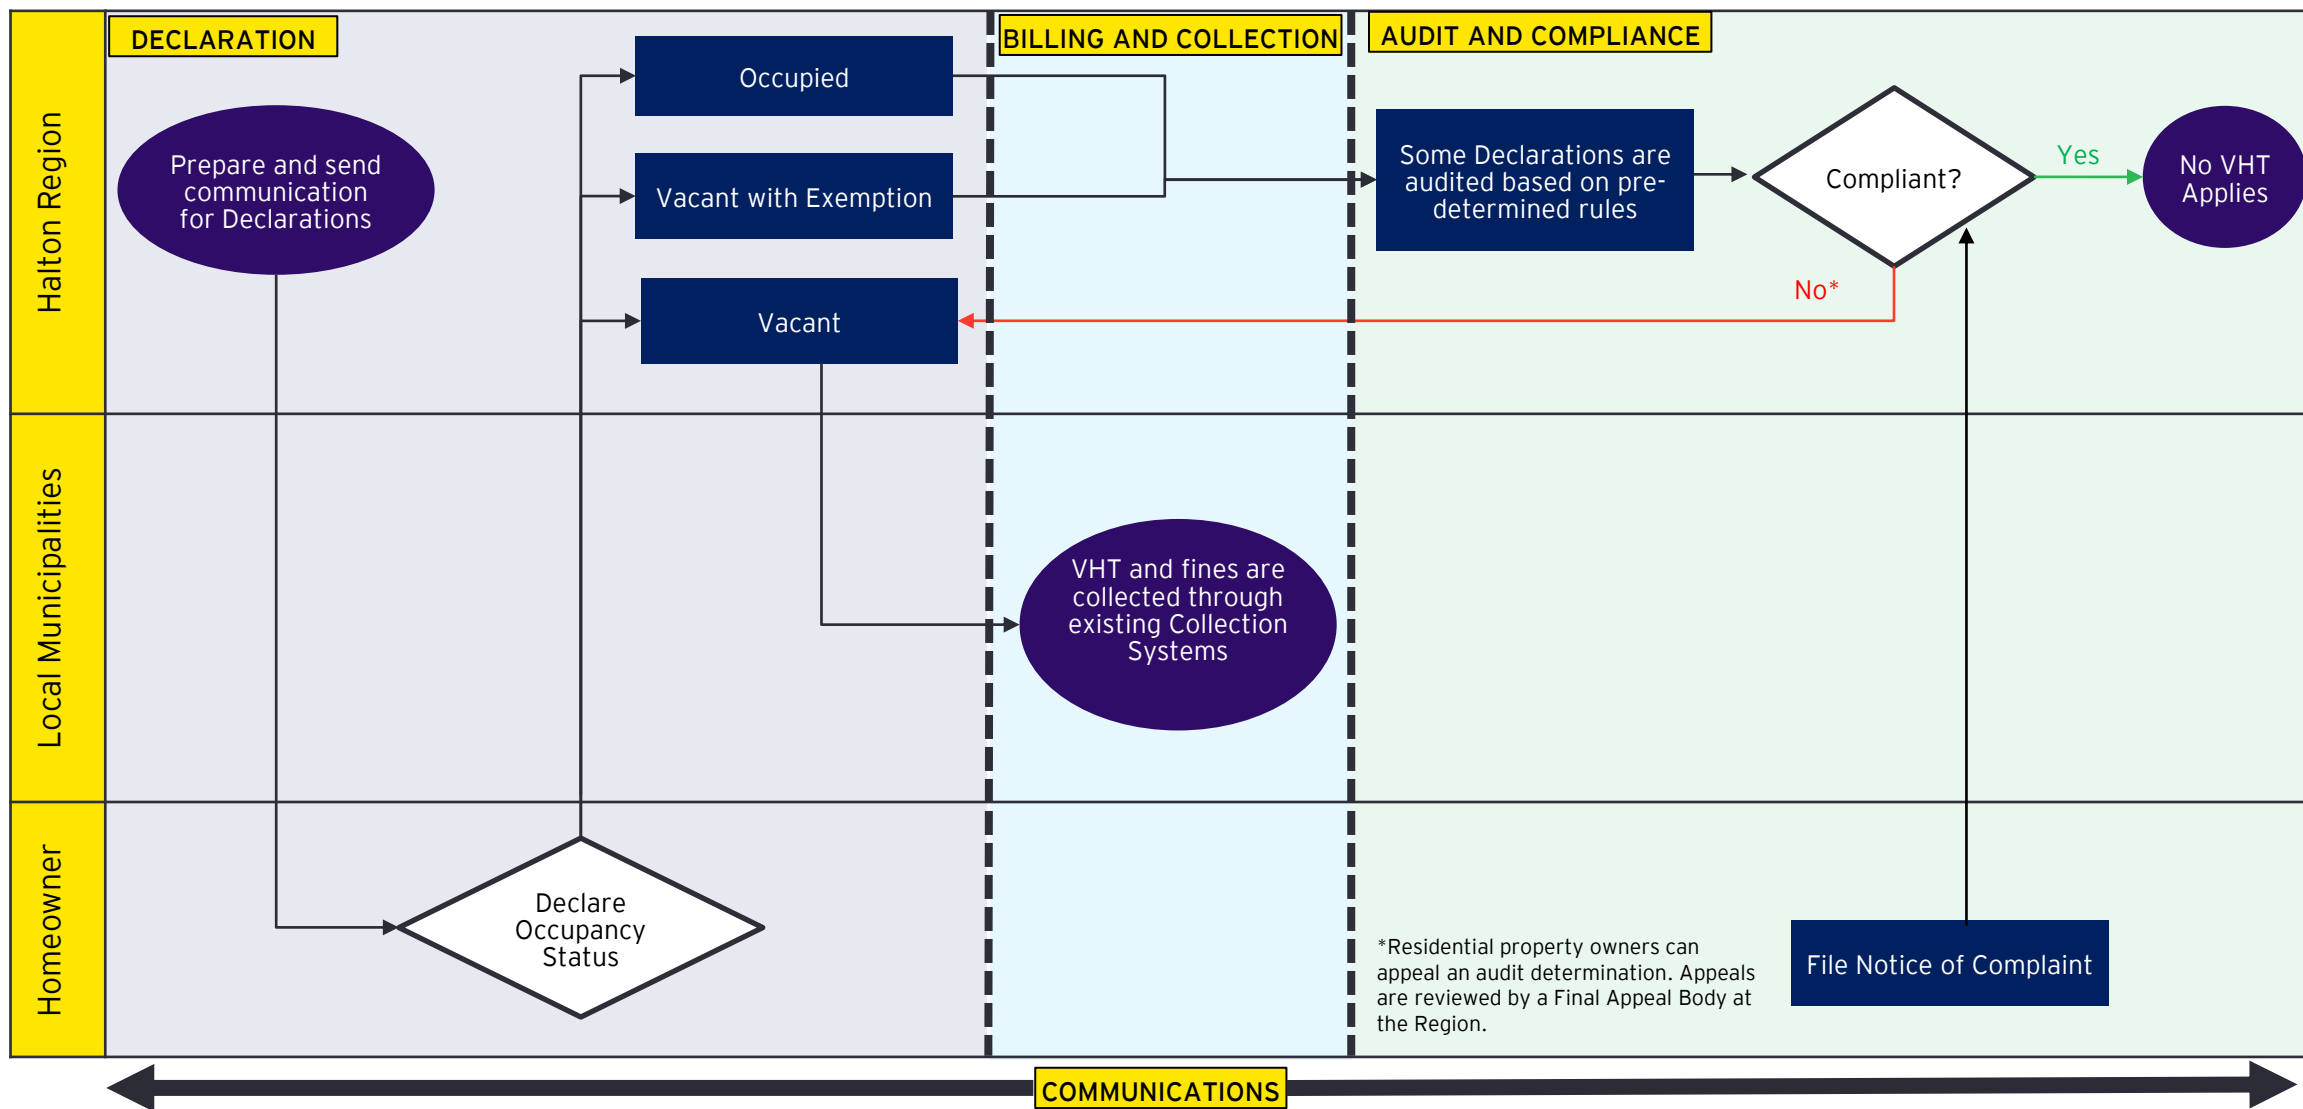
Halton Region

DECLARATION

BILLING AND COLLECTION

AUDIT AND COMPLIANCE

Prepare and send communication for Declarations

Occupied

Vacant with Exemption

Vacant

Some Declarations are audited based on pre-determined rules

Compliant?

Yes

No VHT Applies

No*

Local Municipalities

VHT and fines are collected through existing Collection Systems

Homeowner

Declare Occupancy Status

*Residential property owners can appeal an audit determination. Appeals are reviewed by a Final Appeal Body at the Region.

File Notice of Complaint

COMMUNICATIONS